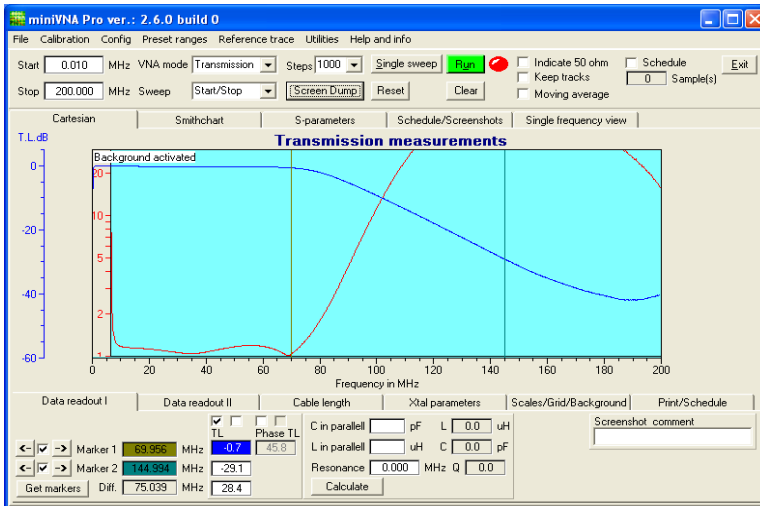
miniVNA Pro ver.: 2.6.0 build 0

File Calibration Config Preset ranges Reference trace Utilities Help and info

Start 0.010 MHz VNA mode Transmission Steps 1000 Single sweep Run Indicate 50 ohm Schedule Exit
Stop 200.000 MHz Sweep Start/Stop Screen Dump Reset Clear Keep tracks 0 Sample(s) Moving average

Cartesian | Smithchart | S-parameters | Schedule/Screenshots | Single frequency view

T.L.dB

Transmission measurements

Background activated

0 -20 -40 -60

20 10 5 2 1

0 20 40 60 80 100 120 140 160 180 200

Frequency in MHz

Data readout I | Data readout II | Cable length | Xtal parameters | Scales/Grid/Background | Print/Schedule

TL Phase TL

<- -> Marker 1 69.956 MHz -0.7 45.8
<- -> Marker 2 144.994 MHz -29.1
Get markers Diff. 75.039 MHz 28.4

C in parallell pF L 0.0 uH
L in parallell uH C 0.0 pF
Resonance 0.000 MHz Q 0.0
Calculate

Screenshot comment